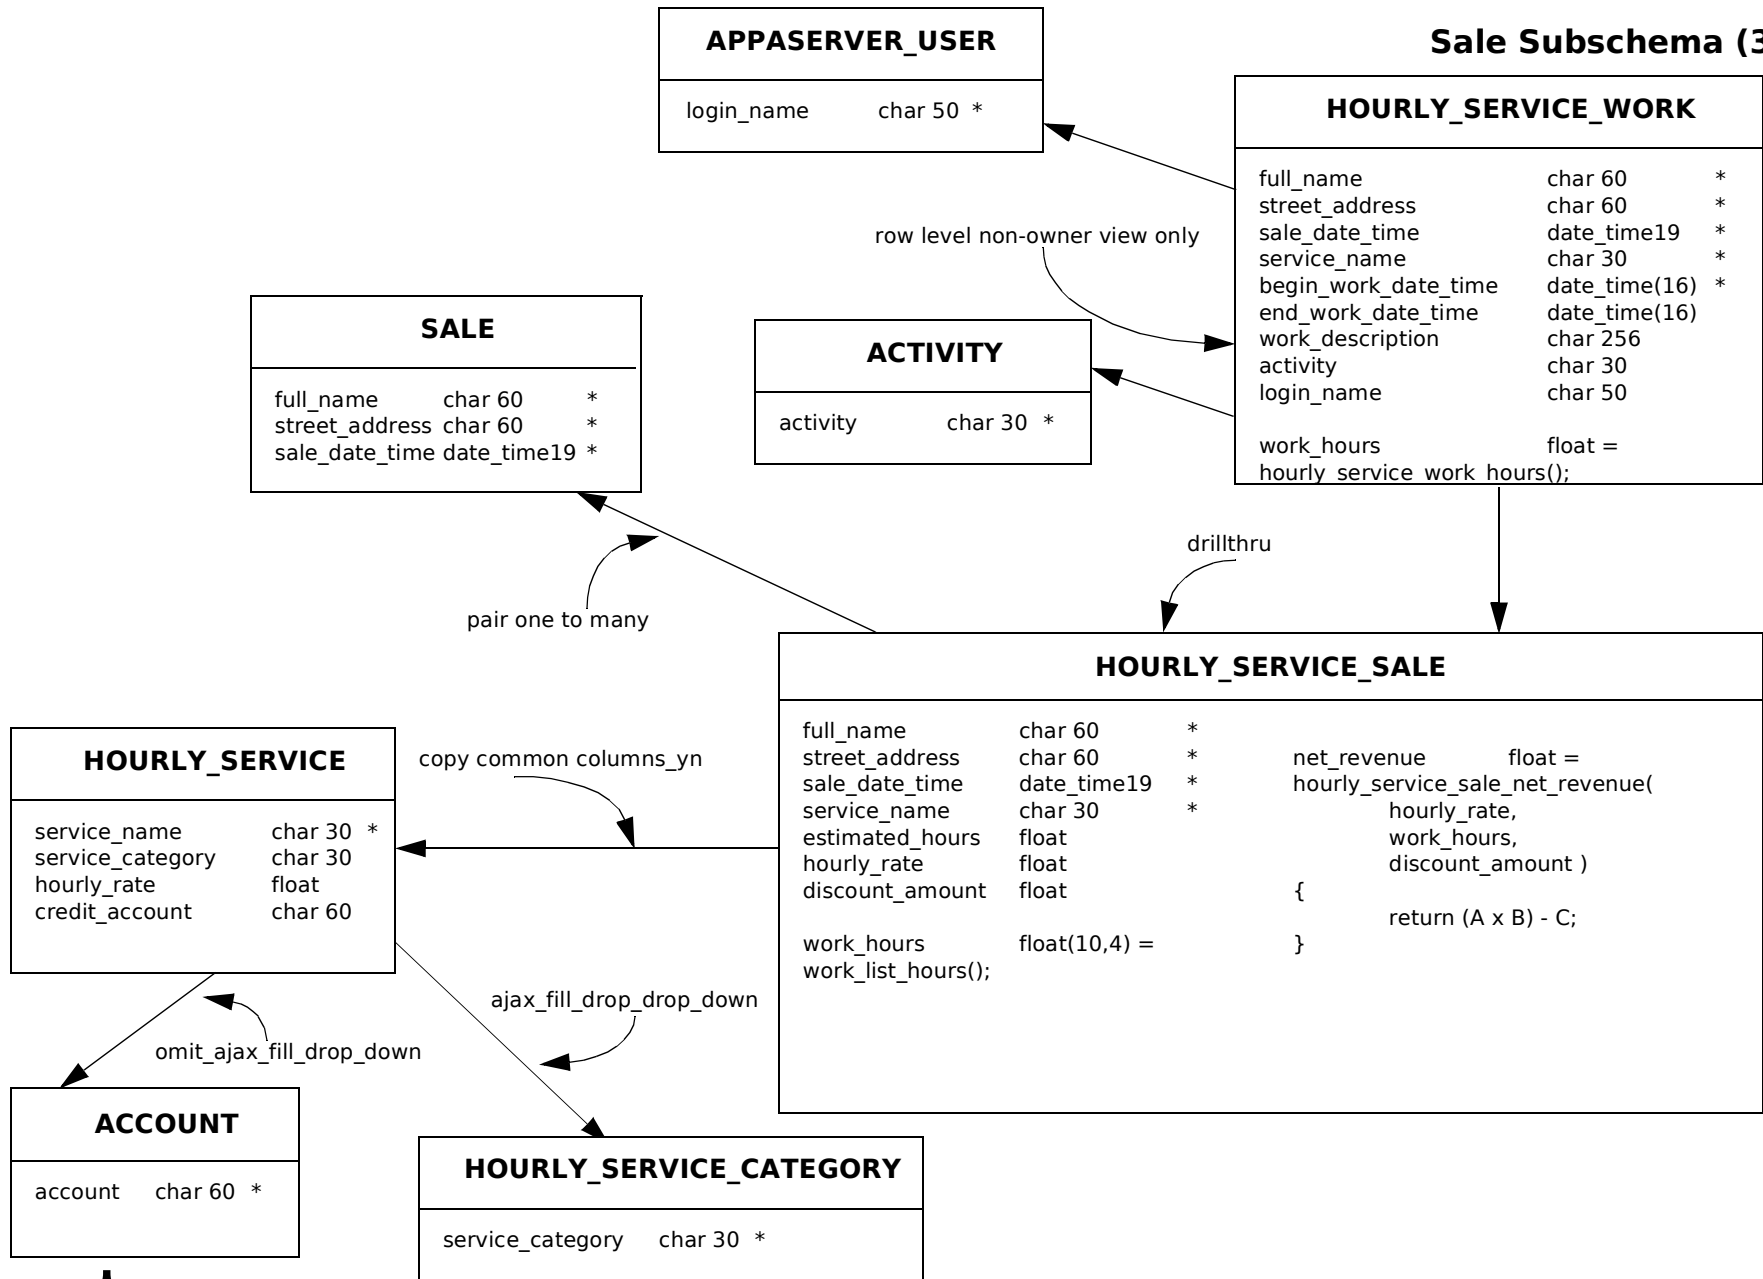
Sale Subschema (3

APPASERVER_USER

login_name char 50 *

HOURLY_SERVICE_WORK

full_name char 60 *
street_address char 60 *
sale_date_time date_time19 *
service_name char 30 *
begin_work_date_time date_time(16) *
end_work_date_time date_time(16)
work_description char 256
activity char 30
login_name char 50

work_hours float = hourly_service_work_hours();

row level non-owner view only

SALE

full_name char 60 *
street_address char 60 *
sale_date_time date_time19 *

ACTIVITY

activity char 30 *

drillthru

pair one to many

HOURLY_SERVICE_SALE

full_name char 60 *
street_address char 60 *
sale_date_time date_time19 *
service_name char 30 *
estimated_hours float
hourly_rate float
discount_amount float

work_hours float(10,4) = work_list_hours();

net_revenue float = hourly_service_sale_net_revenue(
hourly_rate,
work_hours,
discount_amount )
{
return (A x B) - C;
}

HOURLY_SERVICE

service_name char 30 *
service_category char 30
hourly_rate float
credit_account char 60

copy common columns_yn

ajax_fill_drop_drop_down

omit_ajax_fill_drop_down

ACCOUNT

account char 60 *

HOURLY_SERVICE_CATEGORY

service_category char 30 *